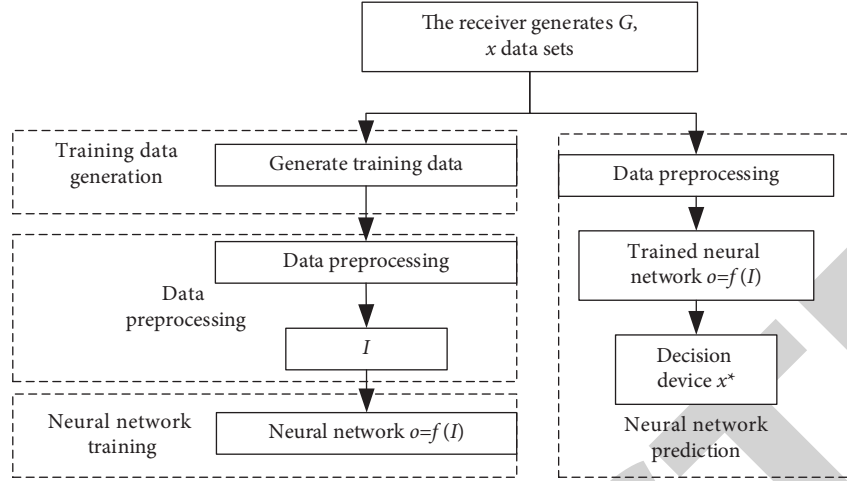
The receiver generates $G$, $x$ data sets

Training data generation

Generate training data

Data preprocessing

Data preprocessing

$I$

Neural network training

Neural network $o=f(I)$

Data preprocessing

Trained neural network $o=f(I)$

Decision device $x^*$

Neural network prediction